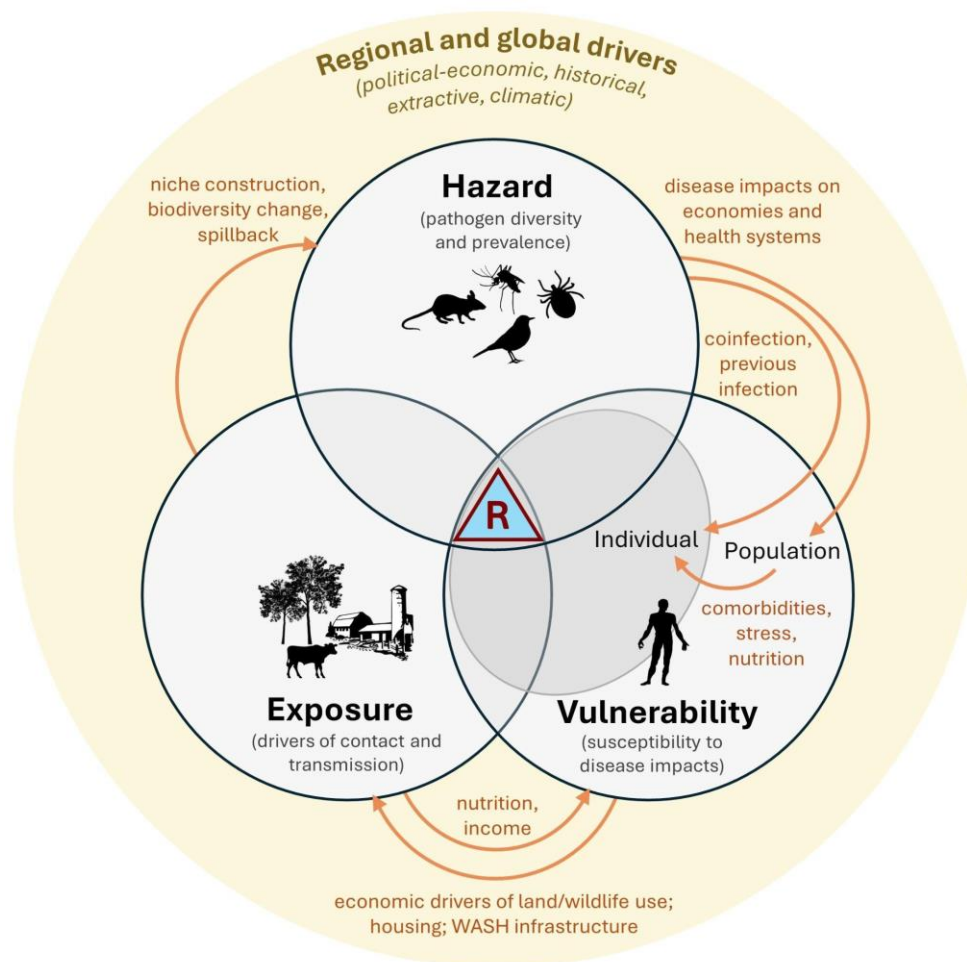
Regional and global drivers
(political-economic, historical, extractive, climatic)

niche construction, biodiversity change, spillback

Hazard
(pathogen diversity and prevalence)

disease impacts on economies and health systems

coinfection, previous infection

R

Individual

Population

comorbidities, stress, nutrition

Exposure
(drivers of contact and transmission)

Vulnerability
(susceptibility to disease impacts)

nutrition, income

economic drivers of land/wildlife use; housing; WASH infrastructure